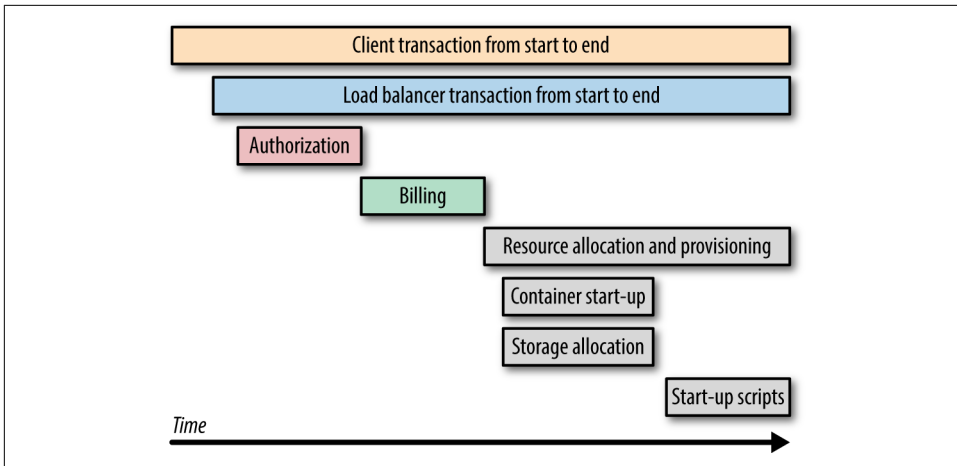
Client transaction from start to end

Load balancer transaction from start to end

Authorization

Billing

Resource allocation and provisioning

Container start-up

Storage allocation

Start-up scripts

Time